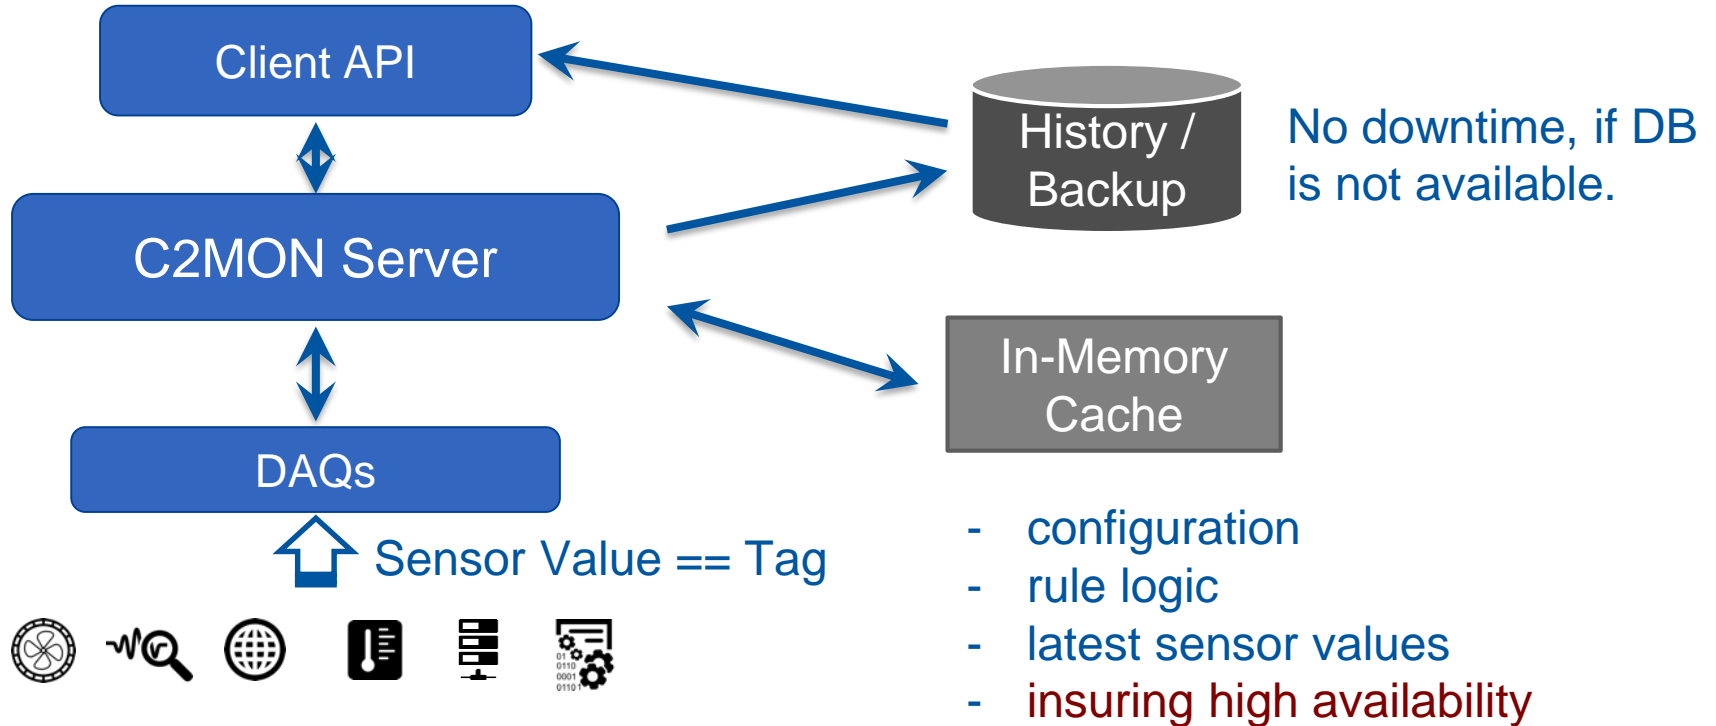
Client API

C2MON Server

DAQs

Sensor Value == Tag

History / Backup

No downtime, if DB is not available.

In-Memory Cache

- configuration
- rule logic
- latest sensor values
- insuring high availability

01
0110
0001
0110